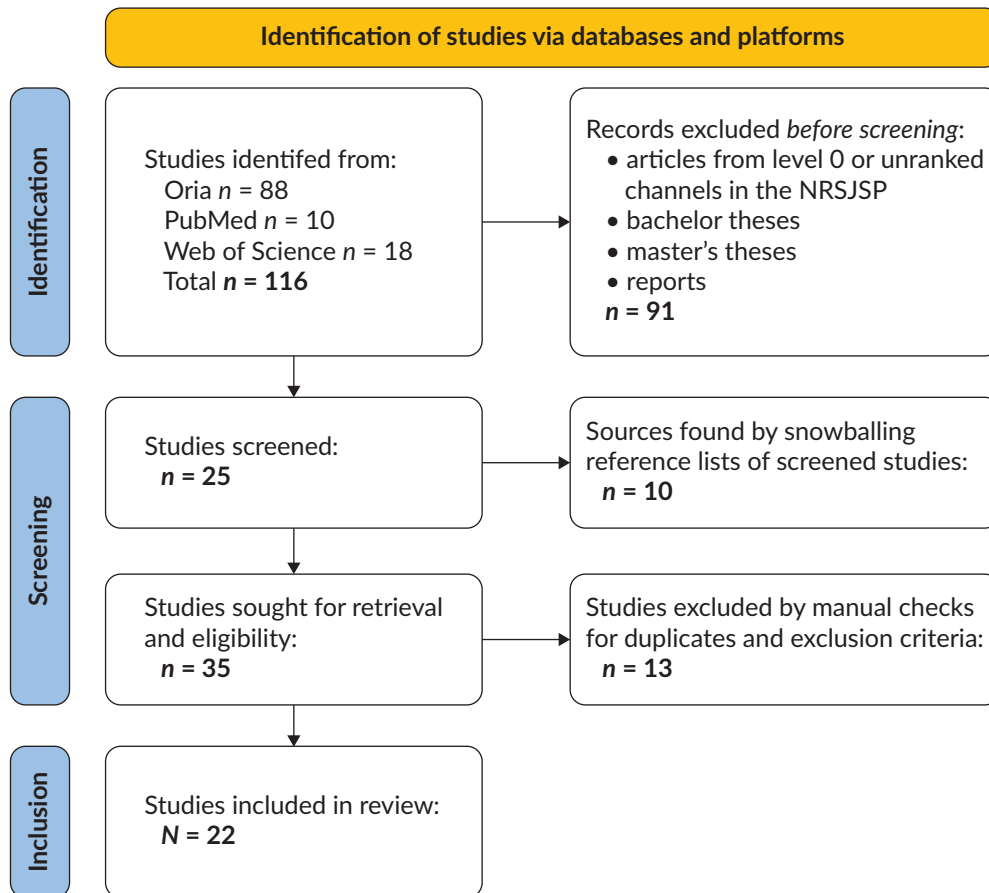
Identification of studies via databases and platforms

Identification

Studies identifed from:
Oria $n$ = 88
PubMed $n$ = 10
Web of Science $n$ = 18
Total $n$ = 116

Records excluded before screening:
• articles from level 0 or unranked channels in the NRSJSP
• bachelor theses
• master's theses
• reports
$n$ = 91

Screening

Studies screened:
$n$ = 25

Sources found by snowballing reference lists of screened studies:
$n$ = 10

Studies sought for retrieval and eligibility:
$n$ = 35

Studies excluded by manual checks for duplicates and exclusion criteria:
$n$ = 13

Inclusion

Studies included in review:
$N$ = 22